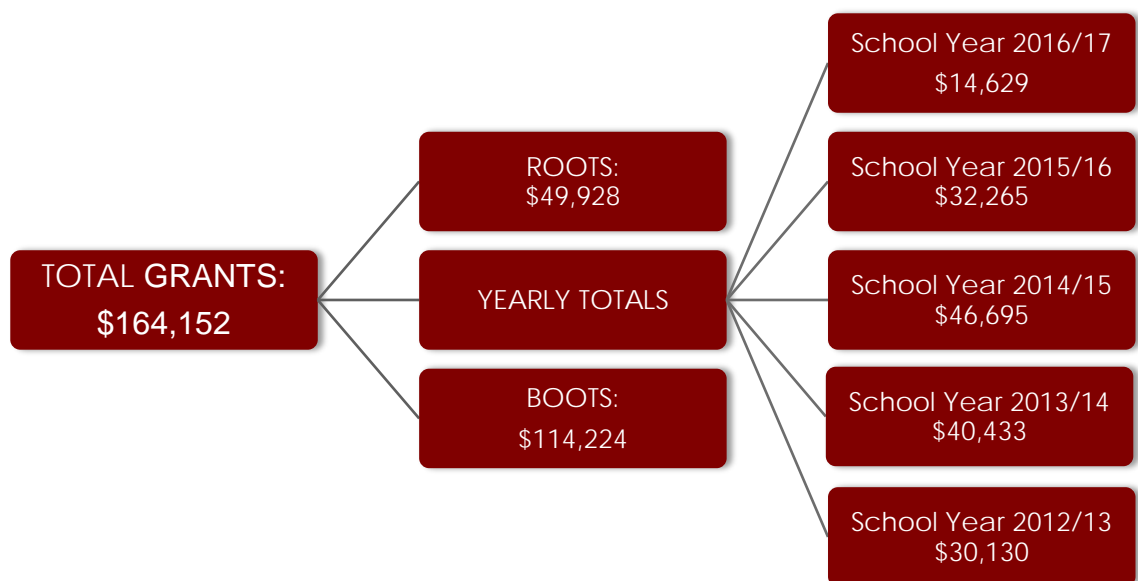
TOTAL GRANTS:
$164,152

ROOTS:
$49,928

YEARLY TOTALS

BOOTS:
$114,224

School Year 2016/17
$14,629

School Year 2015/16
$32,265

School Year 2014/15
$46,695

School Year 2013/14
$40,433

School Year 2012/13
$30,130